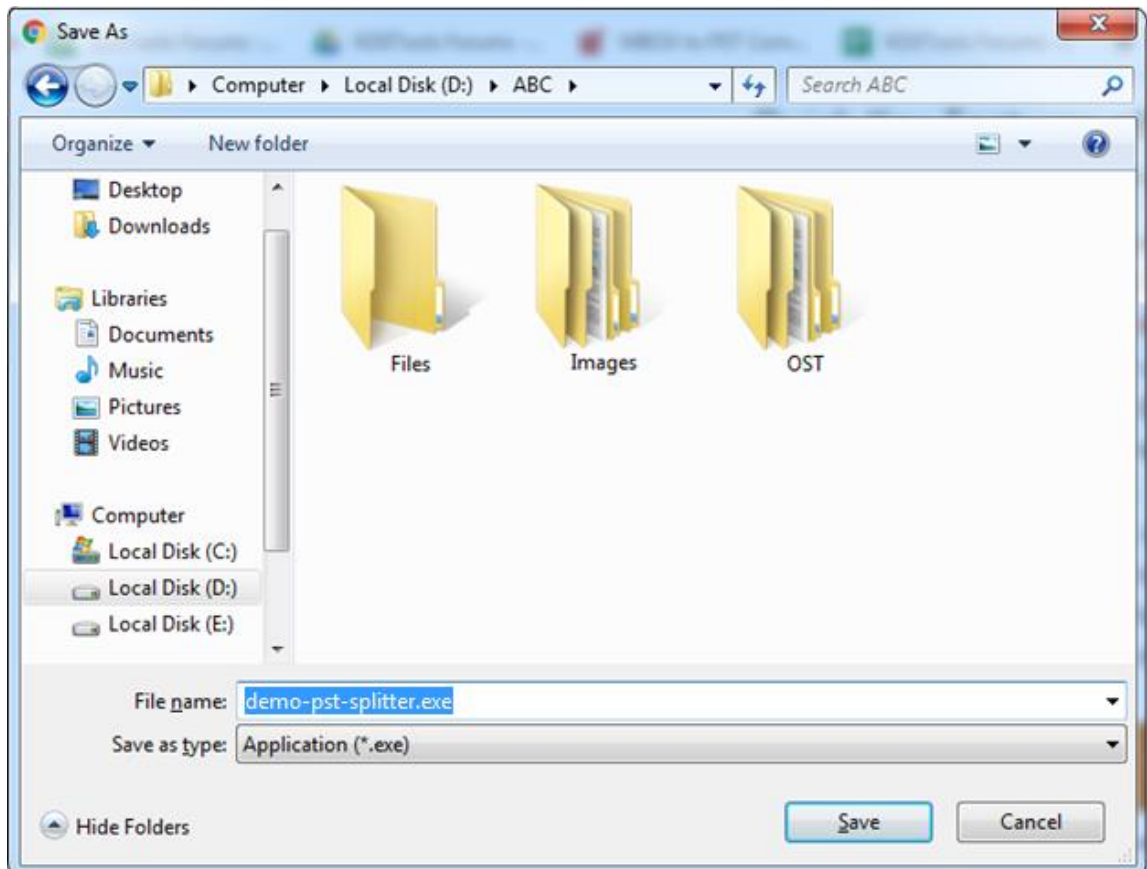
Save As

Computer ▸ Local Disk (D:) ▸ ABC ▸

Search ABC

Organize ▾ New folder

Desktop
Downloads

Libraries
Documents
Music
Pictures
Videos

Computer
Local Disk (C:)
Local Disk (D:)
Local Disk (E:)

Files
Images
OST

File name: demo-pst-splitter.exe

Save as type: Application (*.exe)

Hide Folders

Save
Cancel